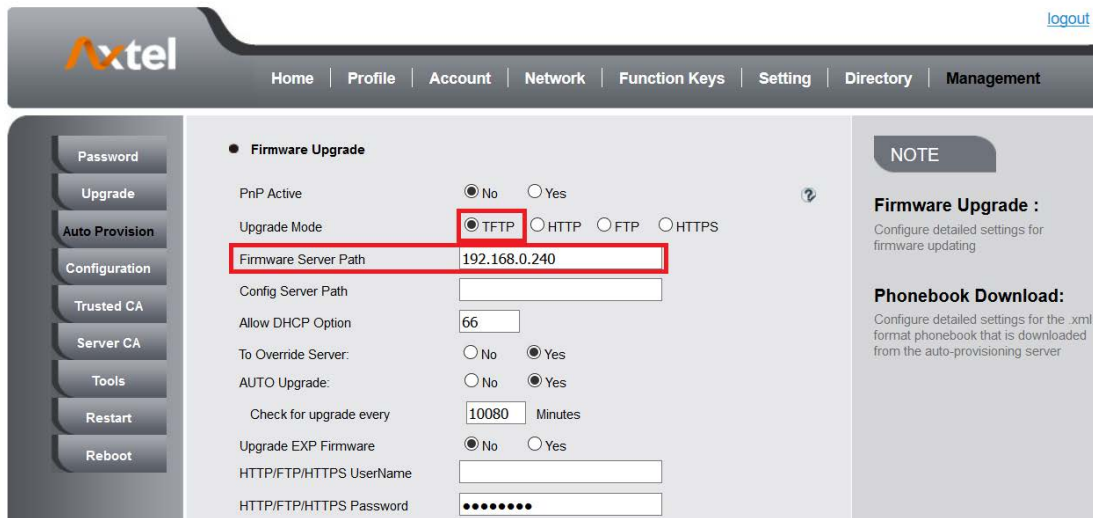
logout

Axtel

Home | Profile | Account | Network | Function Keys | Setting | Directory | Management

Password
Upgrade
Auto Provision
Configuration
Trusted CA
Server CA
Tools
Restart
Reboot

Firmware Upgrade

PnP Active ◉ No ○ Yes
Upgrade Mode ◉ TFTP ○ HTTP ○ FTP ○ HTTPS
Firmware Server Path 192.168.0.240
Config Server Path
Allow DHCP Option 66
To Override Server: ○ No ◉ Yes
AUTO Upgrade: ○ No ◉ Yes
Check for upgrade every 10080 Minutes
Upgrade EXP Firmware ◉ No ○ Yes
HTTP/FTP/HTTPS UserName
HTTP/FTP/HTTPS Password ••••••••

NOTE

Firmware Upgrade :
Configure detailed settings for firmware updating

Phonebook Download:
Configure detailed settings for the .xml format phonebook that is downloaded from the auto-provisioning server